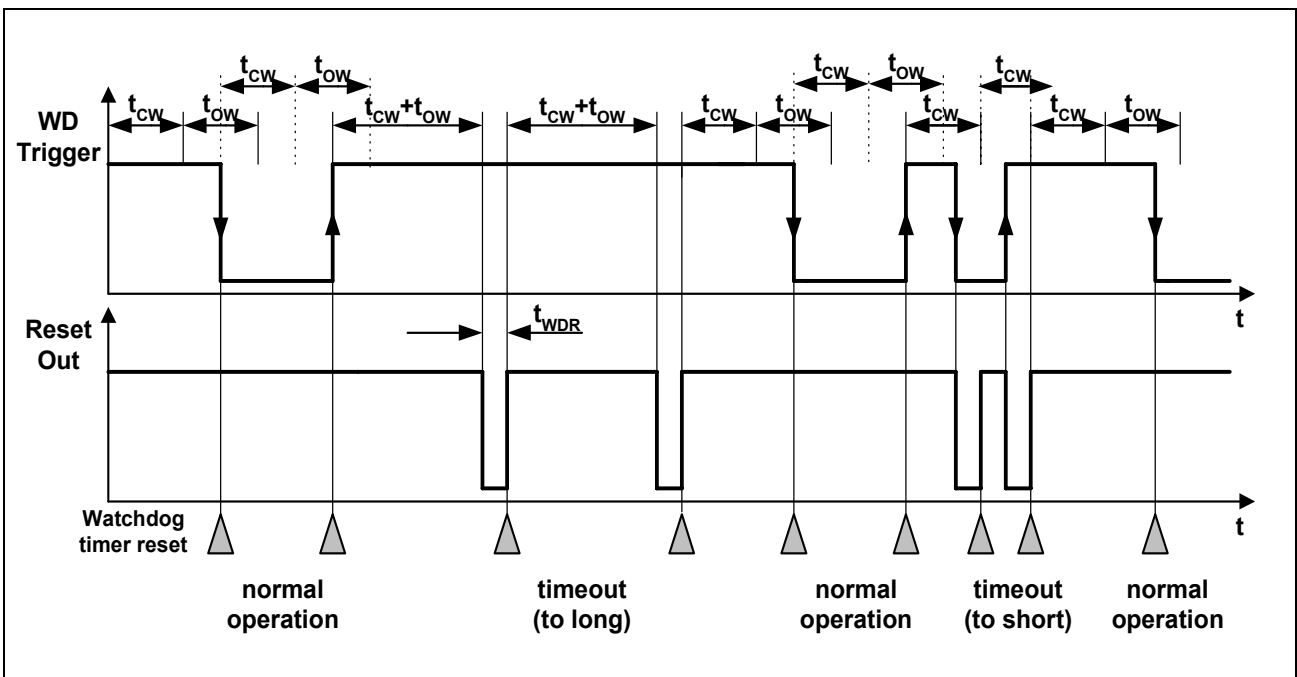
$t_{CW}$ $t_{OW}$

WD Trigger

$t_{CW}$ $t_{OW}$ $t_{CW}+t_{OW}$ $t_{CW}+t_{OW}$ $t_{CW}$ $t_{OW}$

$t_{CW}$ $t_{OW}$ $t_{CW}$

$t_{CW}$ $t_{OW}$ $t_{CW}$ $t_{CW}$ $t_{OW}$

t

Reset Out

$t_{WDR}$

t

Watchdog timer reset

normal operation

timeout (to long)

normal operation

timeout (to short)

normal operation